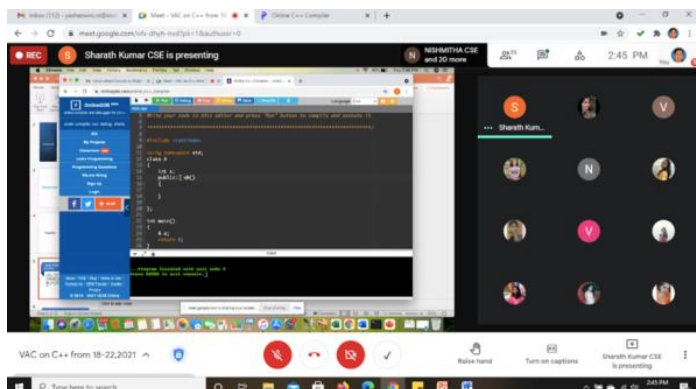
Inbox (112) - yashaswini.cs@... | Meet - VAC on C++ from 1... | Online C++ Compiler

meet.google.com/xfx-dhyh-nvd?pli=1&authuser=0

REC

S Sharath Kumar CSE is presenting

N NISHMITHA CSE and 20 more

2:45 PM

OnlineGDB

Write your code in this editor and press "Run" button to compile and execute it.

#include <iostream>

using namespace std;
class A
{
int a;
public:A()
{

}
};

int main()
{
A a;
return 0;
}

...Program finished with exit code 0
Press ENTER to exit console.

S
Sharath Kum...
V
N
V

VAC on C++ from 18-22,2021

Raise hand

Turn on captions

Sharath Kumar CSE is presenting

Type here to search

2:45 PM